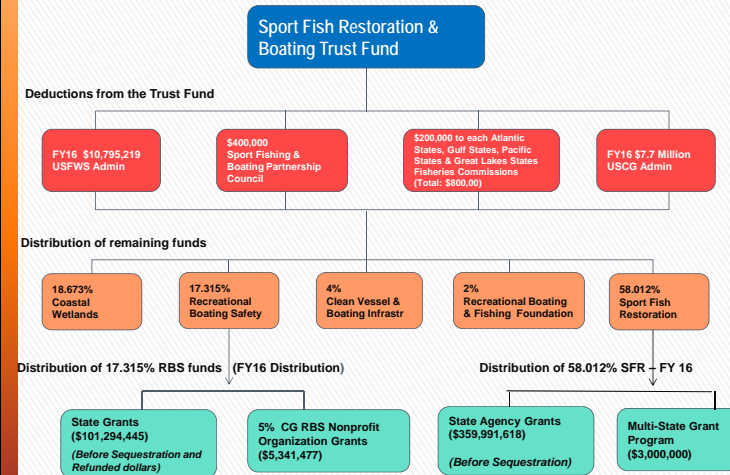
Sport Fish Restoration & Boating Trust Fund

Deductions from the Trust Fund

FY16 $10,795,219 USFWS Admin

$400,000 Sport Fishing & Boating Partnership Council

$200,000 to each Atlantic States, Gulf States, Pacific States & Great Lakes States Fisheries Commissions (Total: $800,00)

FY16 $7.7 Million USCG Admin

Distribution of remaining funds

18.673% Coastal Wetlands

17.315% Recreational Boating Safety

4% Clean Vessel & Boating Infrastr

2% Recreational Boating & Fishing Foundation

58.012% Sport Fish Restoration

Distribution of 17.315% RBS funds (FY16 Distribution)

Distribution of 58.012% SFR – FY 16

State Grants ($101,294,445)

(Before Sequestration and Refunded dollars)

5% CG RBS Nonprofit Organization Grants ($5,341,477)

State Agency Grants ($359,991,618)

(Before Sequestration)

Multi-State Grant Program ($3,000,000)